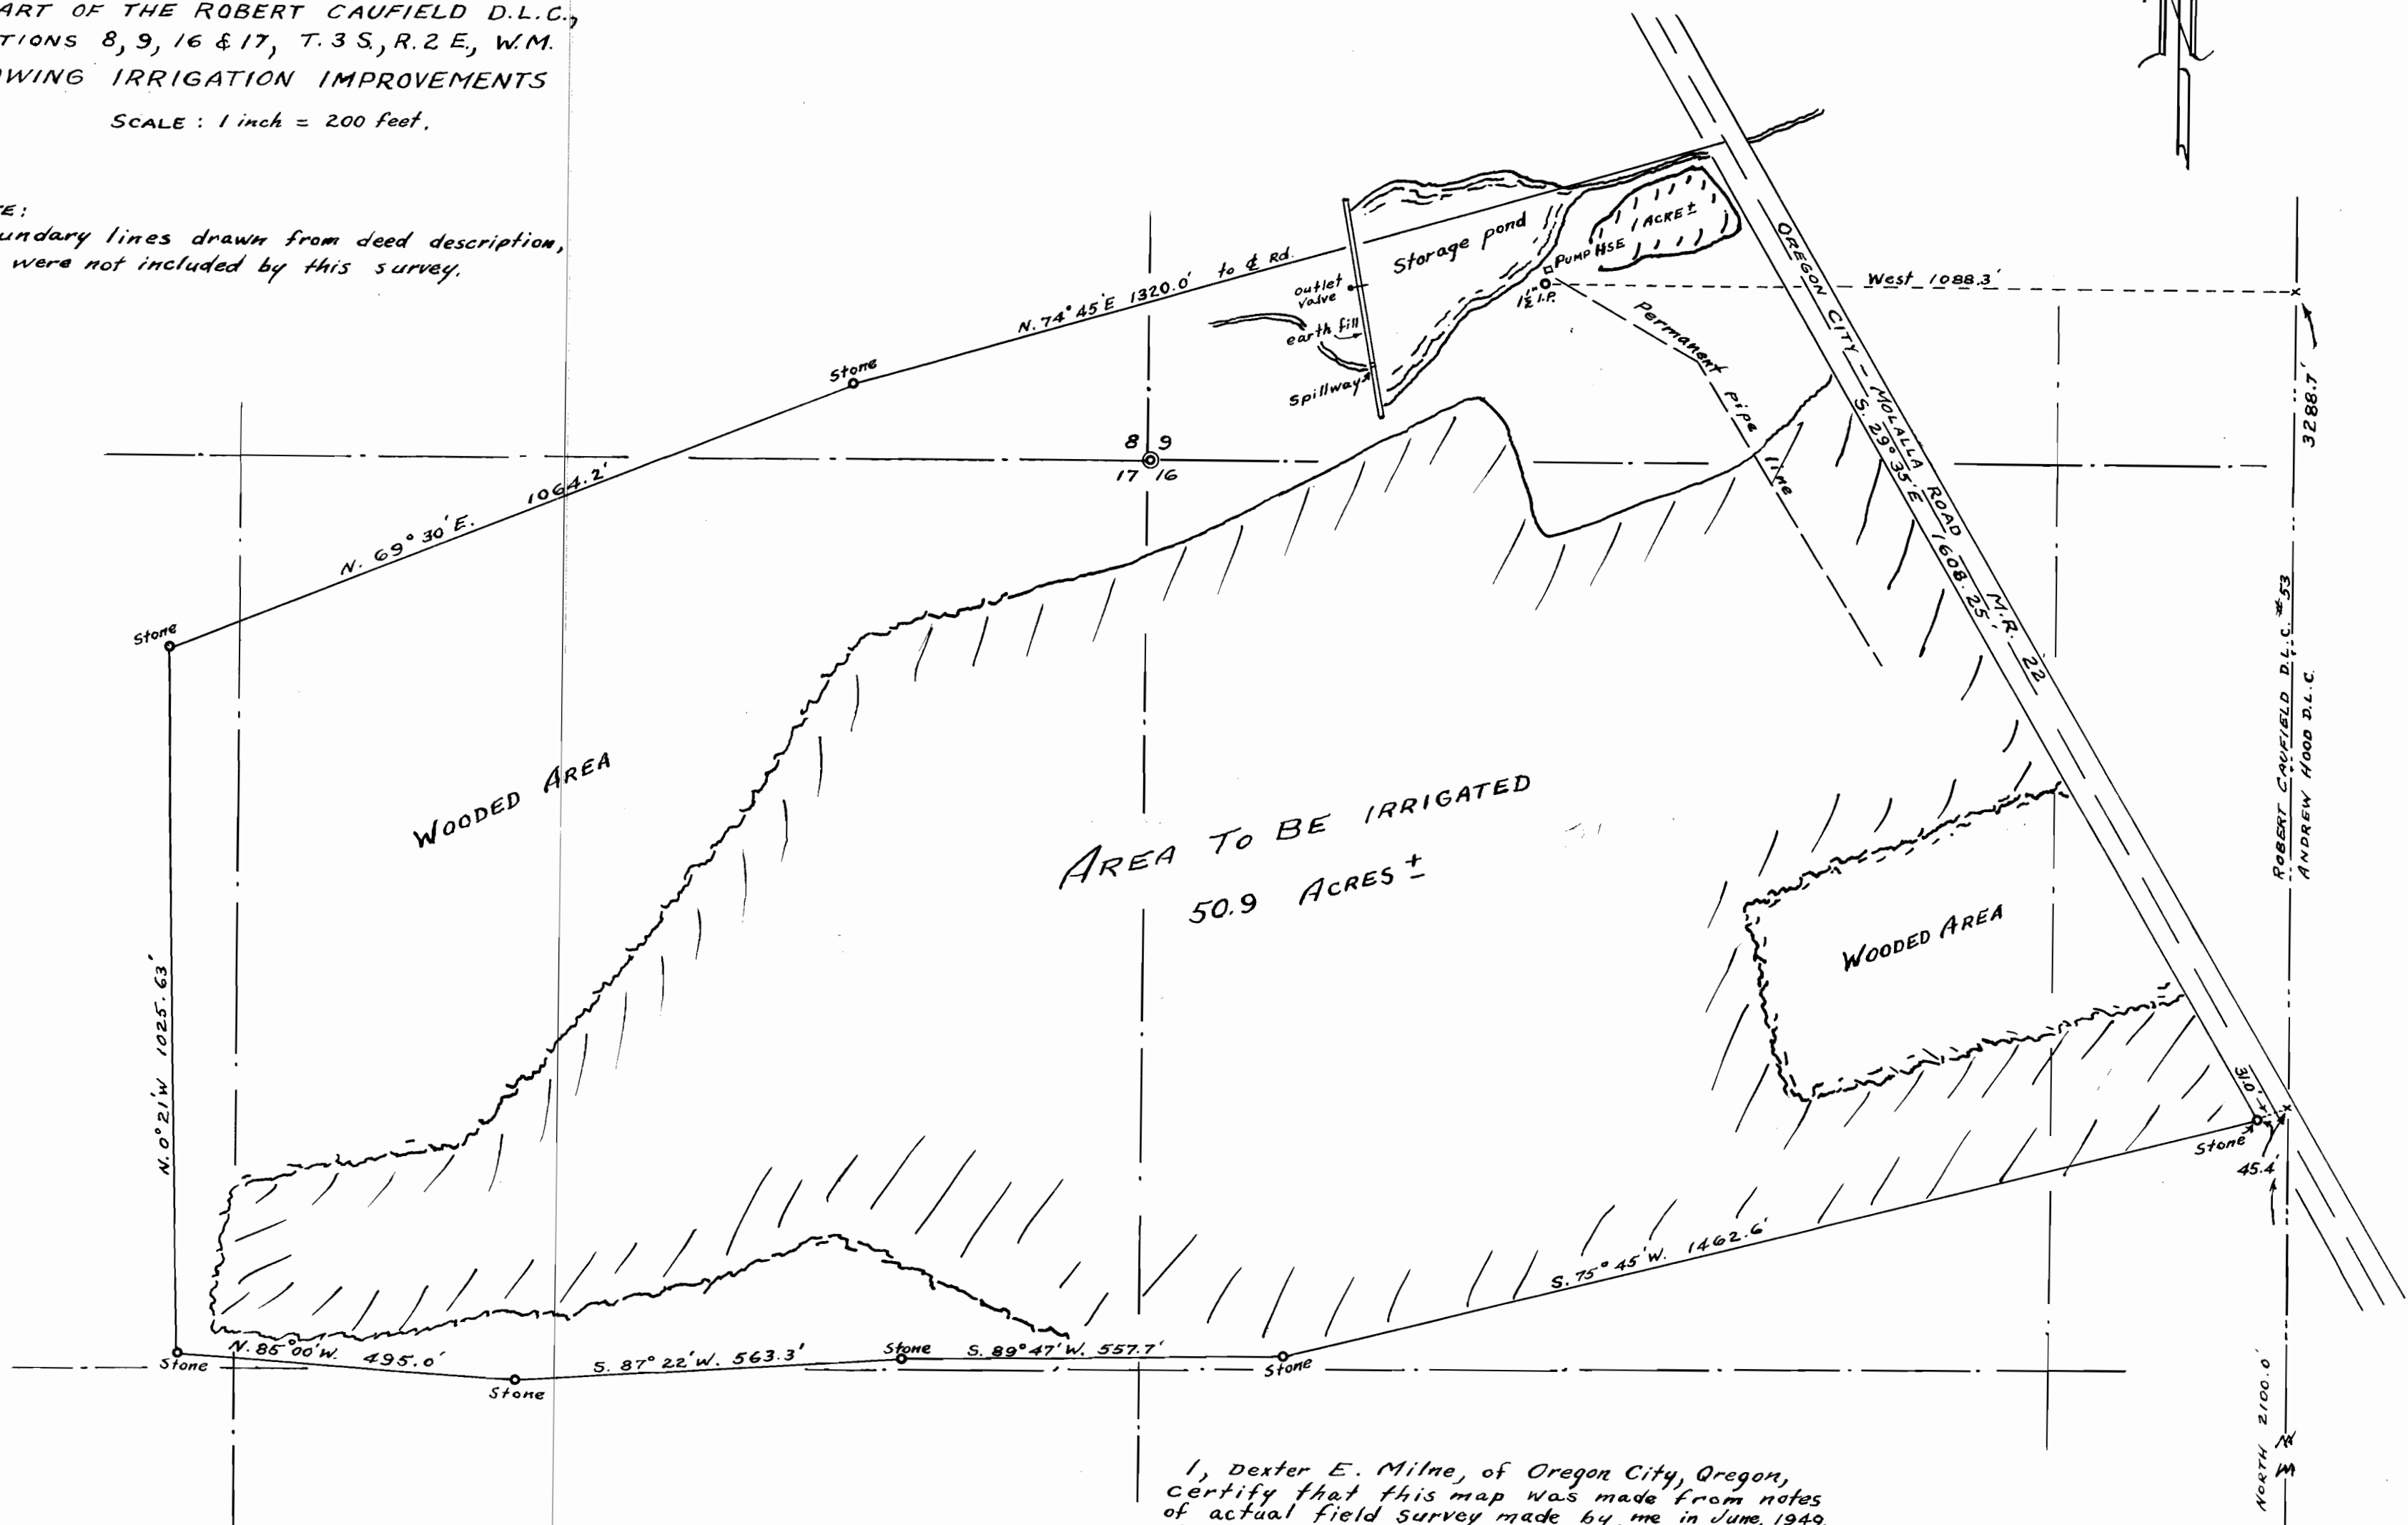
ART OF THE ROBERT CAUFIELD D.L.C.,
TIONS 8, 9, 16 & 17, T.3 S., R.2 E., W.M.
WING IRRIGATION IMPROVEMENTS

SCALE : 1 inch = 200 feet.

E:
undary lines drawn from deed description,
were not included by this survey.

N. 74° 45' E 1320.0' to ℄ Rd.

Storage pond

PUMP HSE

1 ACRE ±

outlet valve

earth fill

Spillway

$1\frac{1}{2}$" I.P.

West 1088.3'

Permanent pipe line

OREGON CITY – MOLALLA ROAD M.R. 22

S. 29° 35' E 1608.25'

3288.7'

Stone

8 9
17 16

N. 69° 30' E. 1064.2'

Stone

WOODED AREA

AREA TO BE IRRIGATED
50.9 ACRES ±

WOODED AREA

ROBERT CAUFIELD D.L.C. #53
ANDREW HOOD D.L.C.

N. 0° 21' W 1025.63'

30.1'

Stone

45.4'

S. 75° 45' W. 1462.6'

Stone N. 85° 00' W. 495.0'

Stone

S. 87° 22' W. 563.3'

Stone

S. 89° 47' W. 557.7'

Stone

NORTH 2100.0'

I, Dexter E. Milne, of Oregon City, Oregon, certify that this map was made from notes of actual field survey made by me in June, 1949.